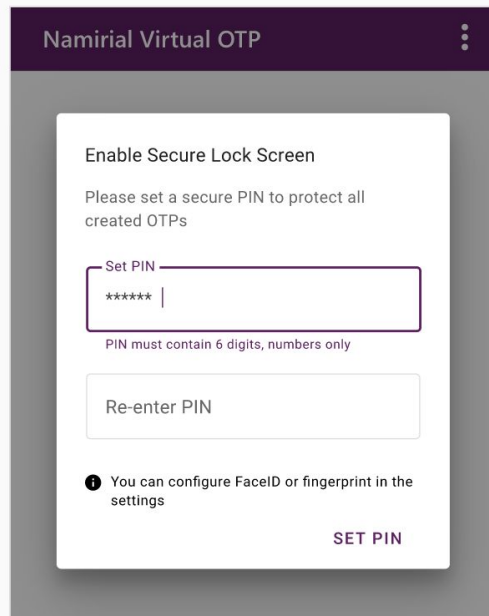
Namirial Virtual OTP

Enable Secure Lock Screen

Please set a secure PIN to protect all created OTPs

Set PIN

******

PIN must contain 6 digits, numbers only

Re-enter PIN

You can configure FaceID or fingerprint in the settings

SET PIN